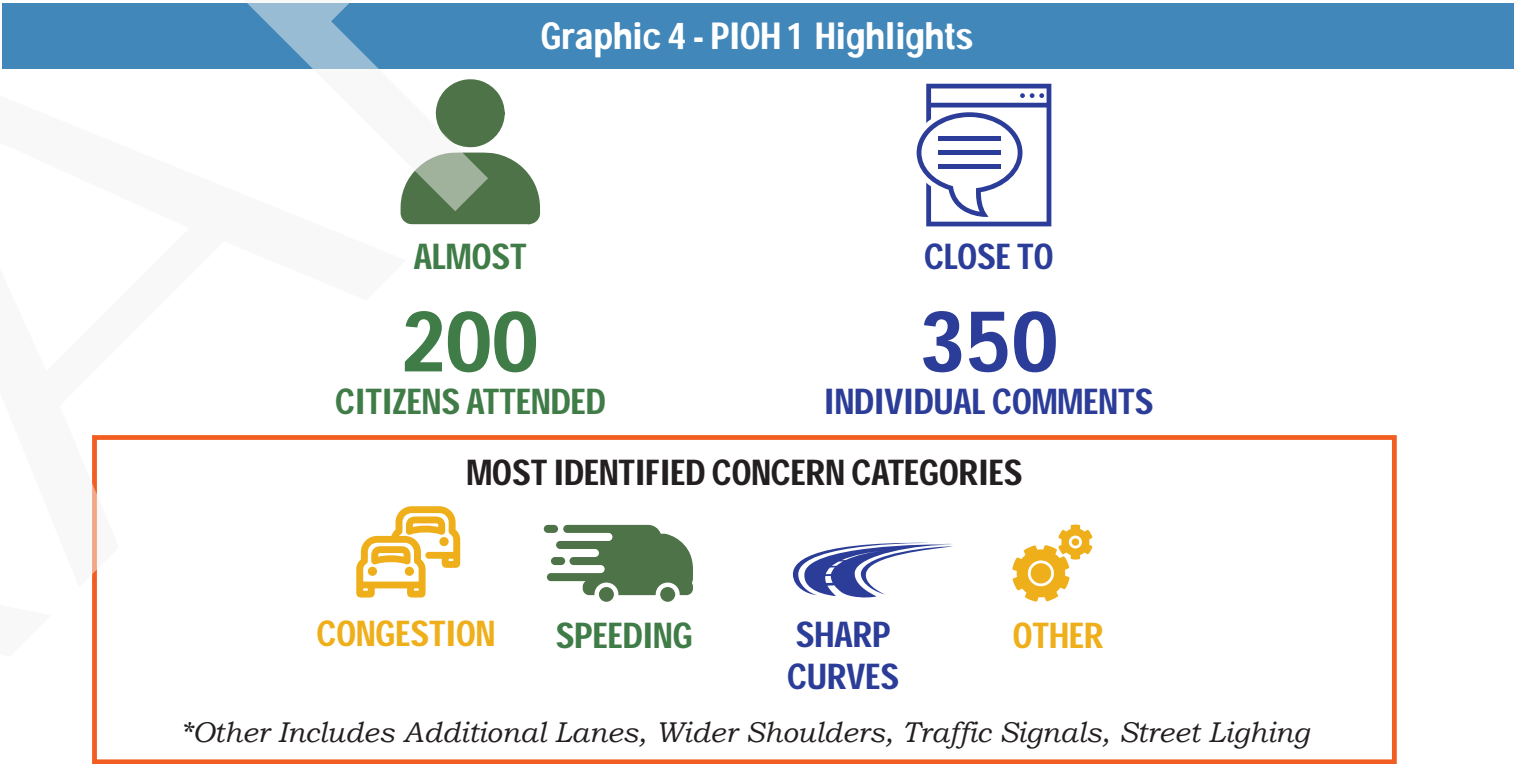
Graphic 4 - PIOH 1 Highlights

ALMOST

200

CITIZENS ATTENDED

CLOSE TO

350

INDIVIDUAL COMMENTS

MOST IDENTIFIED CONCERN CATEGORIES

CONGESTION

SPEEDING

SHARP CURVES

OTHER

*Other Includes Additional Lanes, Wider Shoulders, Traffic Signals, Street Lighing